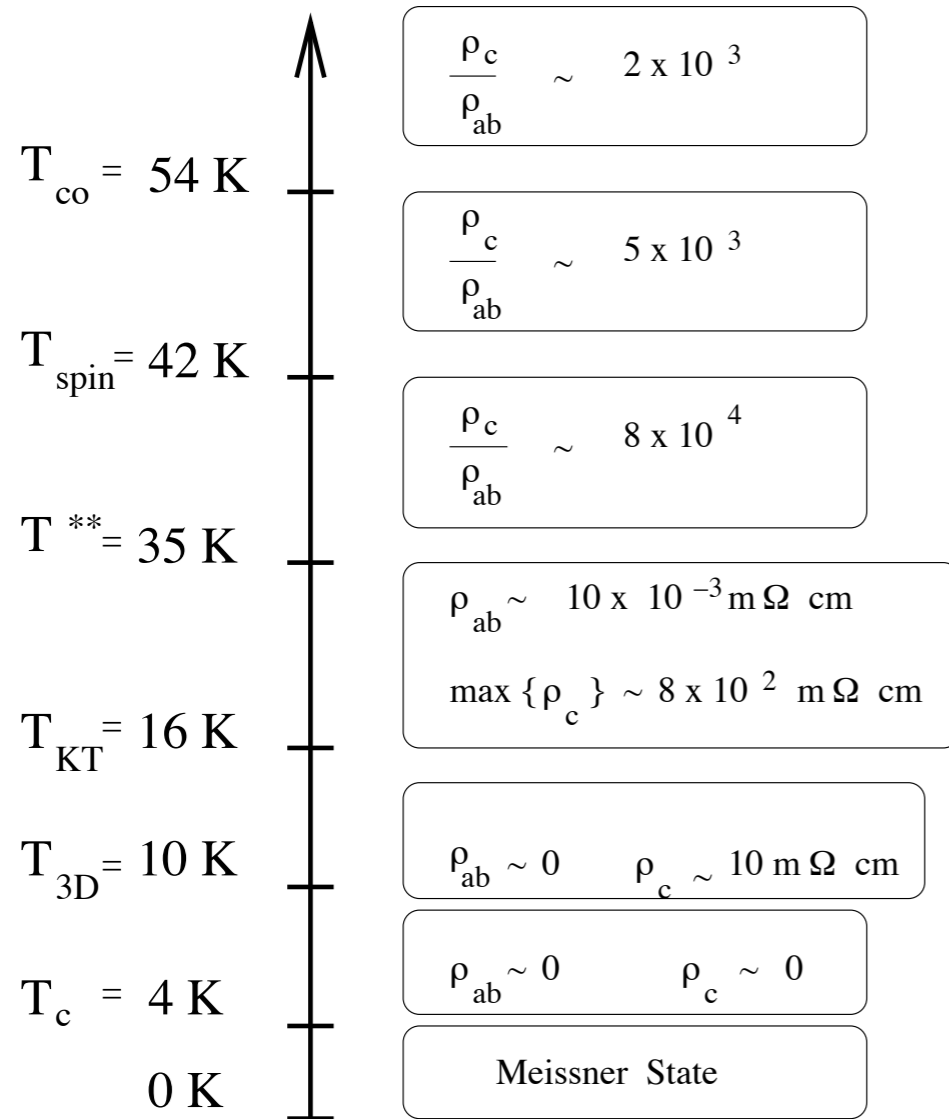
$\frac{\rho_c}{\rho_{ab}} \sim 2 \times 10^3$

$T_{co} = 54$ K

$\frac{\rho_c}{\rho_{ab}} \sim 5 \times 10^3$

$T_{spin} = 42$ K

$\frac{\rho_c}{\rho_{ab}} \sim 8 \times 10^4$

$T^{**} = 35$ K

$\rho_{ab} \sim 10 \times 10^{-3}$ m$\Omega$ cm

max $\{\rho_c\} \sim 8 \times 10^2$ m$\Omega$ cm

$T_{KT} = 16$ K

$T_{3D} = 10$ K

$\rho_{ab} \sim 0$ $\rho_c \sim 10$ m$\Omega$ cm

$\rho_{ab} \sim 0$ $\rho_c \sim 0$

$T_c = 4$ K

0 K

Meissner State